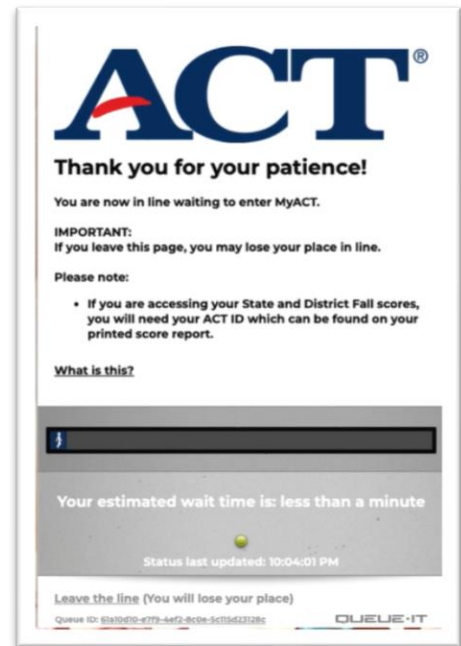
ACT®

Thank you for your patience!

You are now in line waiting to enter MyACT.

IMPORTANT:
If you leave this page, you may lose your place in line.

Please note:

- If you are accessing your State and District Fall scores, you will need your ACT ID which can be found on your printed score report.

What is this?

Your estimated wait time is: less than a minute

Status last updated: 10:04:01 PM

Leave the line (You will lose your place)

Queue ID: 61a10d10-e7f9-4ef2-8c0e-5c115d23128c

QUEUE-IT